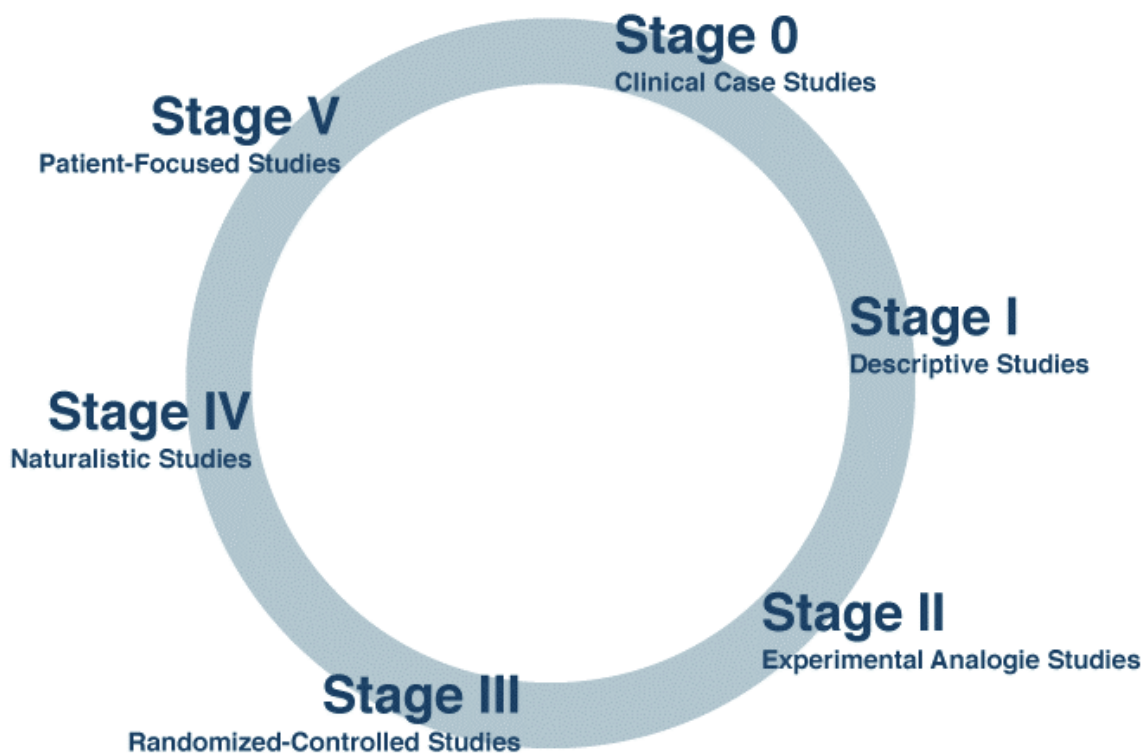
Stage 0
Clinical Case Studies

Stage I
Descriptive Studies

Stage II
Experimental Analogie Studies

Stage III
Randomized-Controlled Studies

Stage IV
Naturalistic Studies

Stage V
Patient-Focused Studies